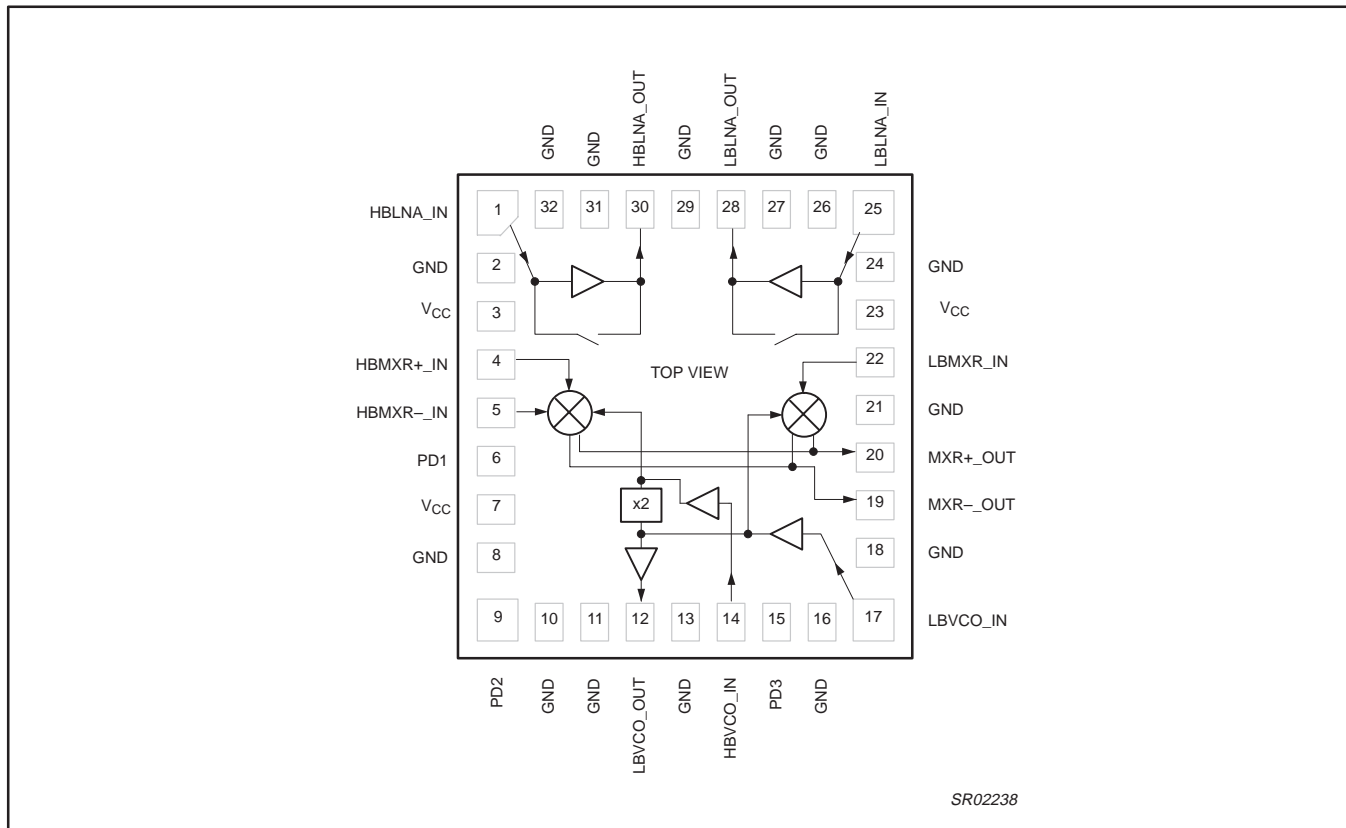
GND GND HBLNA_OUT GND LBLNA_OUT GND GND LBLNA_IN

32 31 30 29 28 27 26 25

HBLNA_IN 1
GND 2
$V_{CC}$ 3
HBMXR+_IN 4
HBMXR–_IN 5
PD1 6
$V_{CC}$ 7
GND 8

24 GND
23 $V_{CC}$
22 LBMXR_IN
21 GND
20 MXR+_OUT
19 MXR–_OUT
18 GND
17 LBVCO_IN

TOP VIEW

x2

9 10 11 12 13 14 15 16

PD2 GND GND LBVCO_OUT GND HBVCO_IN PD3 GND

SR02238